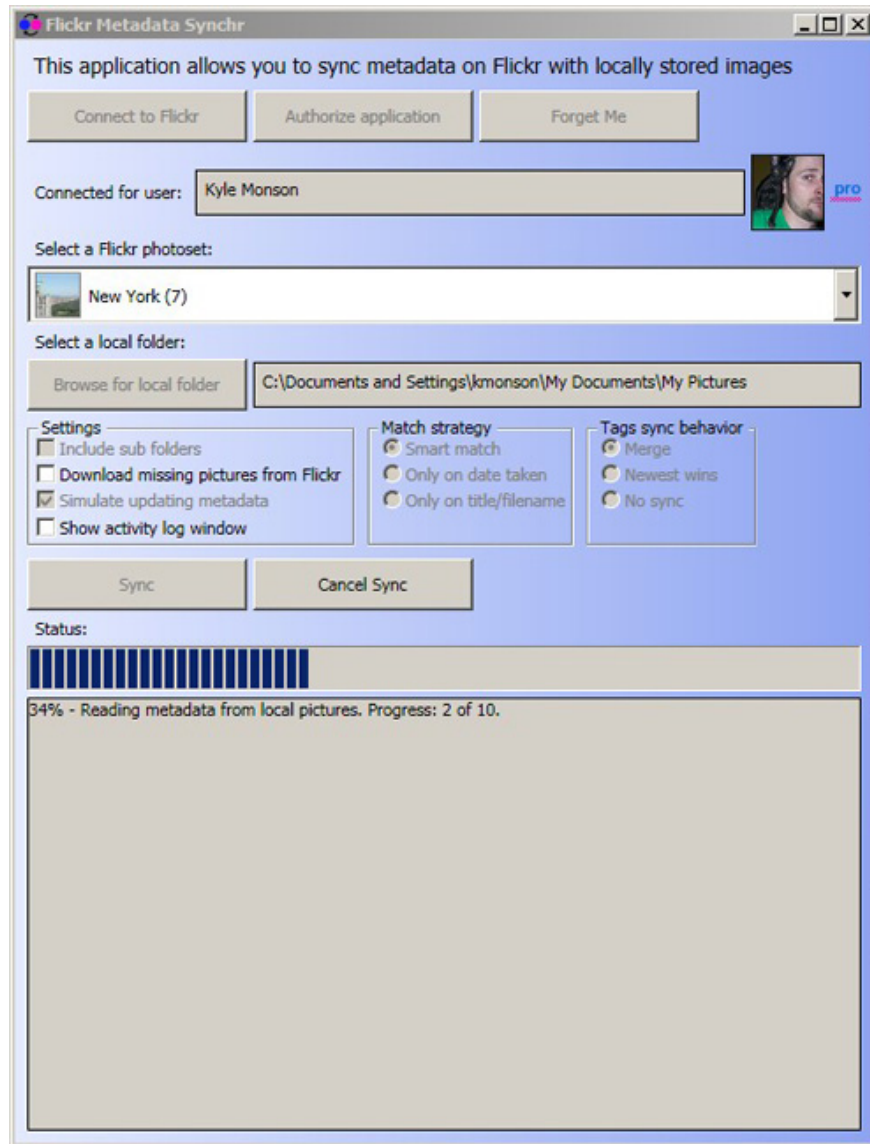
Flickr Metadata Synchr

This application allows you to sync metadata on Flickr with locally stored images

Connect to Flickr

Authorize application

Forget Me

Connected for user: Kyle Monson

pro

Select a Flickr photoset:

New York (7)

Select a local folder:

Browse for local folder

C:\Documents and Settings\kmonson\My Documents\My Pictures

Settings

Include sub folders

Download missing pictures from Flickr

Simulate updating metadata

Show activity log window

Match strategy

Smart match

Only on date taken

Only on title/filename

Tags sync behavior

Merge

Newest wins

No sync

Sync

Cancel Sync

Status:

34% - Reading metadata from local pictures. Progress: 2 of 10.